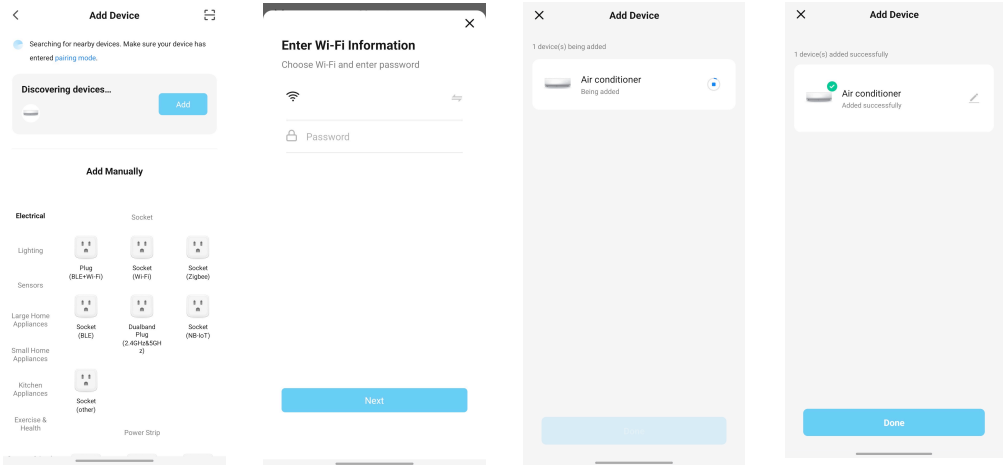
Add Device

Searching for nearby devices. Make sure your device has entered pairing mode.

Discovering devices...

Add

Add Manually

Electrical

Lighting

Sensors

Large Home Appliances

Small Home Appliances

Kitchen Appliances

Exercise & Health

Socket

Plug (BLE+Wi-Fi)

Socket (Wi-Fi)

Socket (Zigbee)

Socket (BLE)

Dualband Plug (2.4GHz&5GHz)

Socket (NB-IoT)

Socket (other)

Power Strip

Enter Wi-Fi Information

Choose Wi-Fi and enter password

Password

Next

Add Device

1 device(s) being added

Air conditioner

Being added

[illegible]

Add Device

1 device(s) added successfully

Air conditioner

Added successfully

Done